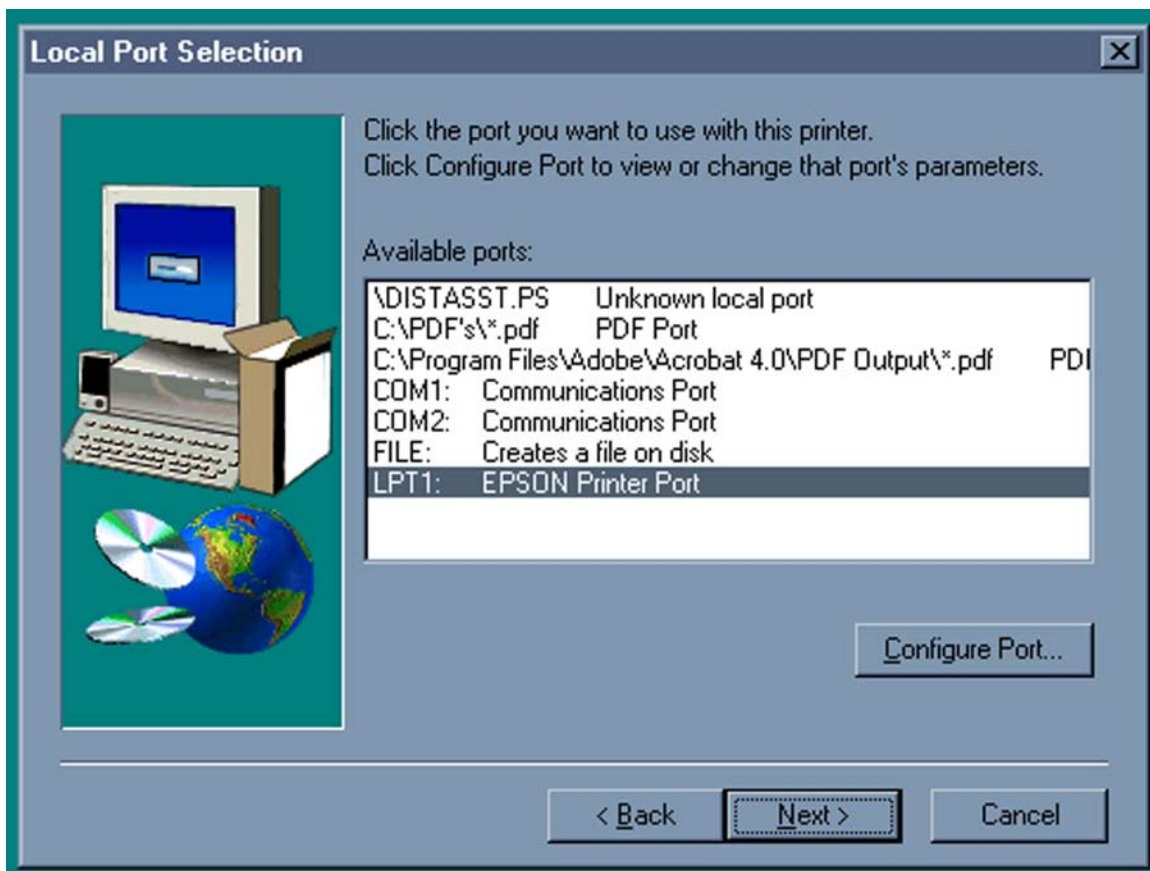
Local Port Selection

Click the port you want to use with this printer.
Click Configure Port to view or change that port's parameters.

Available ports:

\DISTASST.PS Unknown local port
C:\PDF's\*.pdf PDF Port
C:\Program Files\Adobe\Acrobat 4.0\PDF Output\*.pdf PDI
COM1: Communications Port
COM2: Communications Port
FILE: Creates a file on disk
LPT1: EPSON Printer Port

Configure Port...

< Back Next > Cancel